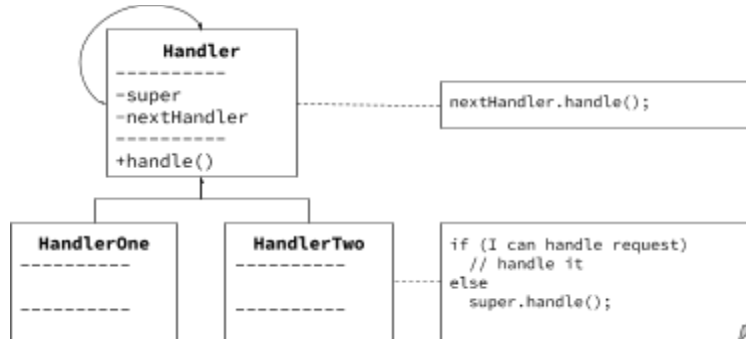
Handler
----------
-super
-nextHandler
----------
+handle()

nextHandler.handle();

HandlerOne
----------

----------

HandlerTwo
----------

----------

if (I can handle request)
  // handle it
else
  super.handle();